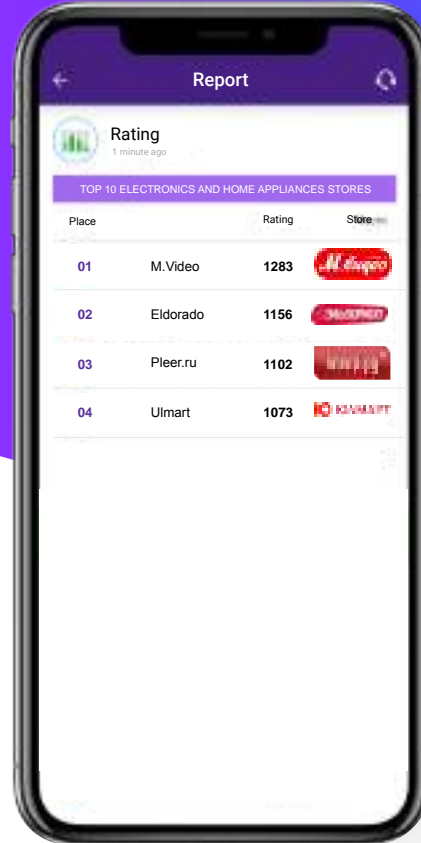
Report

Rating
1 minute ago

TOP 10 ELECTRONICS AND HOME APPLIANCES STORES

| Place | | Rating | Store |
|---|---|---|---|
| 01 | M.Video | 1283 | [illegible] |
| 02 | Eldorado | 1156 | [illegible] |
| 03 | Pleer.ru | 1102 | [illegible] |
| 04 | Ulmart | 1073 | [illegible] |